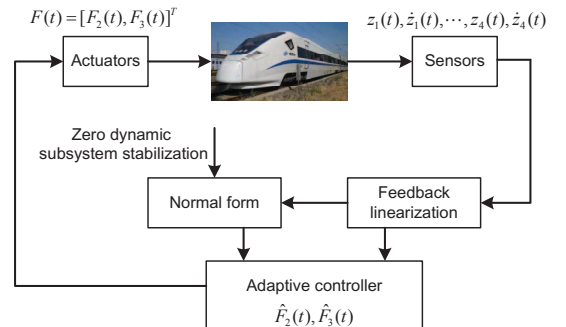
$F(t)=[F_2(t),F_3(t)]^T$

Actuators

$z_1(t),\dot{z}_1(t),\cdots,z_4(t),\dot{z}_4(t)$

Sensors

Zero dynamic subsystem stabilization

Normal form

Feedback linearization

Adaptive controller

$\hat{F}_2(t),\hat{F}_3(t)$